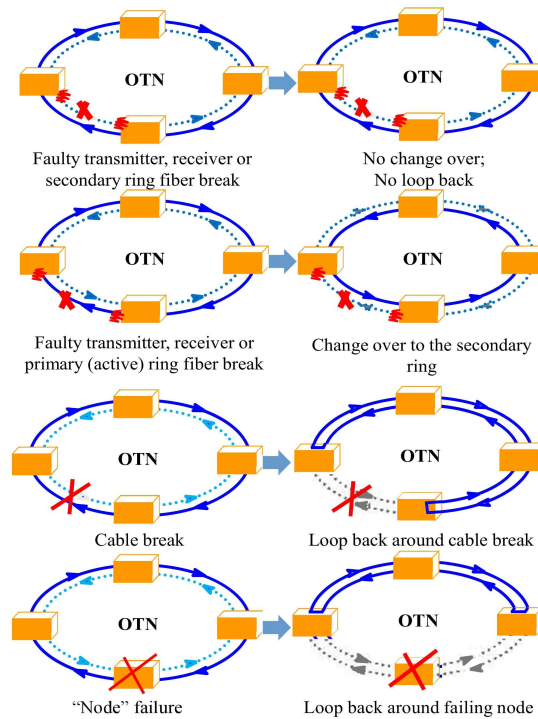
OTN

OTN

Faulty transmitter, receiver or secondary ring fiber break

No change over; No loop back

OTN

OTN

Faulty transmitter, receiver or primary (active) ring fiber break

Change over to the secondary ring

OTN

OTN

Cable break

Loop back around cable break

OTN

OTN

“Node” failure

Loop back around failing node